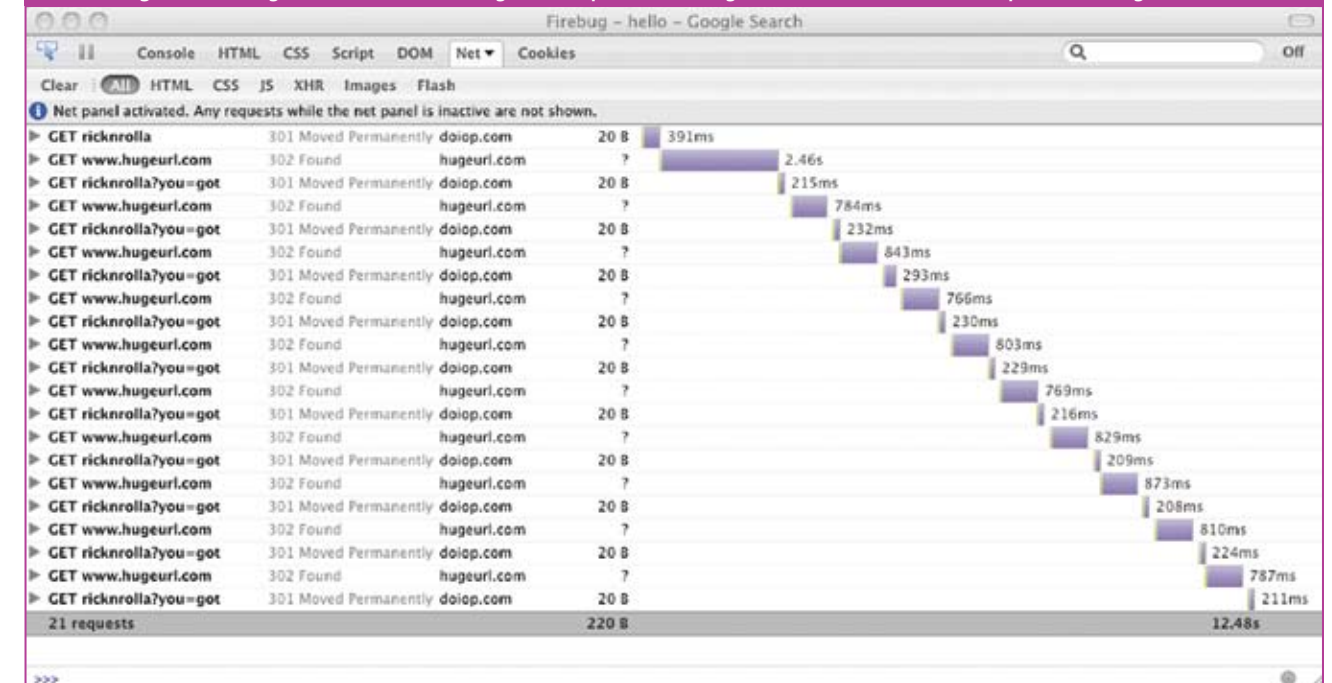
Firebug - hello - Google Search

Console HTML CSS Script DOM Net ▾ Cookies

Off

Clear All HTML CSS JS XHR Images Flash

Net panel activated. Any requests while the net panel is inactive are not shown.

| | | | | |
|---|---|---|---|---|
| GET ricknrolla | 301 Moved Permanently | doiop.com | 20 B | 391ms |
| GET www.hugeurl.com | 302 Found | hugeurl.com | ? | 2.46s |
| GET ricknrolla?you=got | 301 Moved Permanently | doiop.com | 20 B | 215ms |
| GET www.hugeurl.com | 302 Found | hugeurl.com | ? | 784ms |
| GET ricknrolla?you=got | 301 Moved Permanently | doiop.com | 20 B | 232ms |
| GET www.hugeurl.com | 302 Found | hugeurl.com | ? | 843ms |
| GET ricknrolla?you=got | 301 Moved Permanently | doiop.com | 20 B | 293ms |
| GET www.hugeurl.com | 302 Found | hugeurl.com | ? | 766ms |
| GET ricknrolla?you=got | 301 Moved Permanently | doiop.com | 20 B | 230ms |
| GET www.hugeurl.com | 302 Found | hugeurl.com | ? | 803ms |
| GET ricknrolla?you=got | 301 Moved Permanently | doiop.com | 20 B | 229ms |
| GET www.hugeurl.com | 302 Found | hugeurl.com | ? | 769ms |
| GET ricknrolla?you=got | 301 Moved Permanently | doiop.com | 20 B | 216ms |
| GET www.hugeurl.com | 302 Found | hugeurl.com | ? | 829ms |
| GET ricknrolla?you=got | 301 Moved Permanently | doiop.com | 20 B | 209ms |
| GET www.hugeurl.com | 302 Found | hugeurl.com | ? | 873ms |
| GET ricknrolla?you=got | 301 Moved Permanently | doiop.com | 20 B | 208ms |
| GET www.hugeurl.com | 302 Found | hugeurl.com | ? | 810ms |
| GET ricknrolla?you=got | 301 Moved Permanently | doiop.com | 20 B | 224ms |
| GET www.hugeurl.com | 302 Found | hugeurl.com | ? | 787ms |
| GET ricknrolla?you=got | 301 Moved Permanently | doiop.com | 20 B | 211ms |
| 21 requests | | | 220 B | 12.48s |

>>>